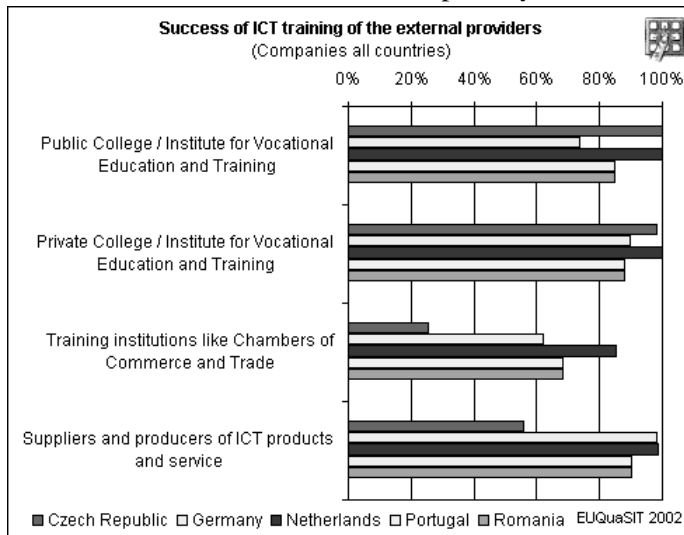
Success of ICT training of the external providers
(Companies all countries)

0% 20% 40% 60% 80% 100%

Public College / Institute for Vocational Education and Training

Private College / Institute for Vocational Education and Training

Training institutions like Chambers of Commerce and Trade

Suppliers and producers of ICT products and service

Czech Republic Germany Netherlands Portugal Romania EUQuaSIT 2002